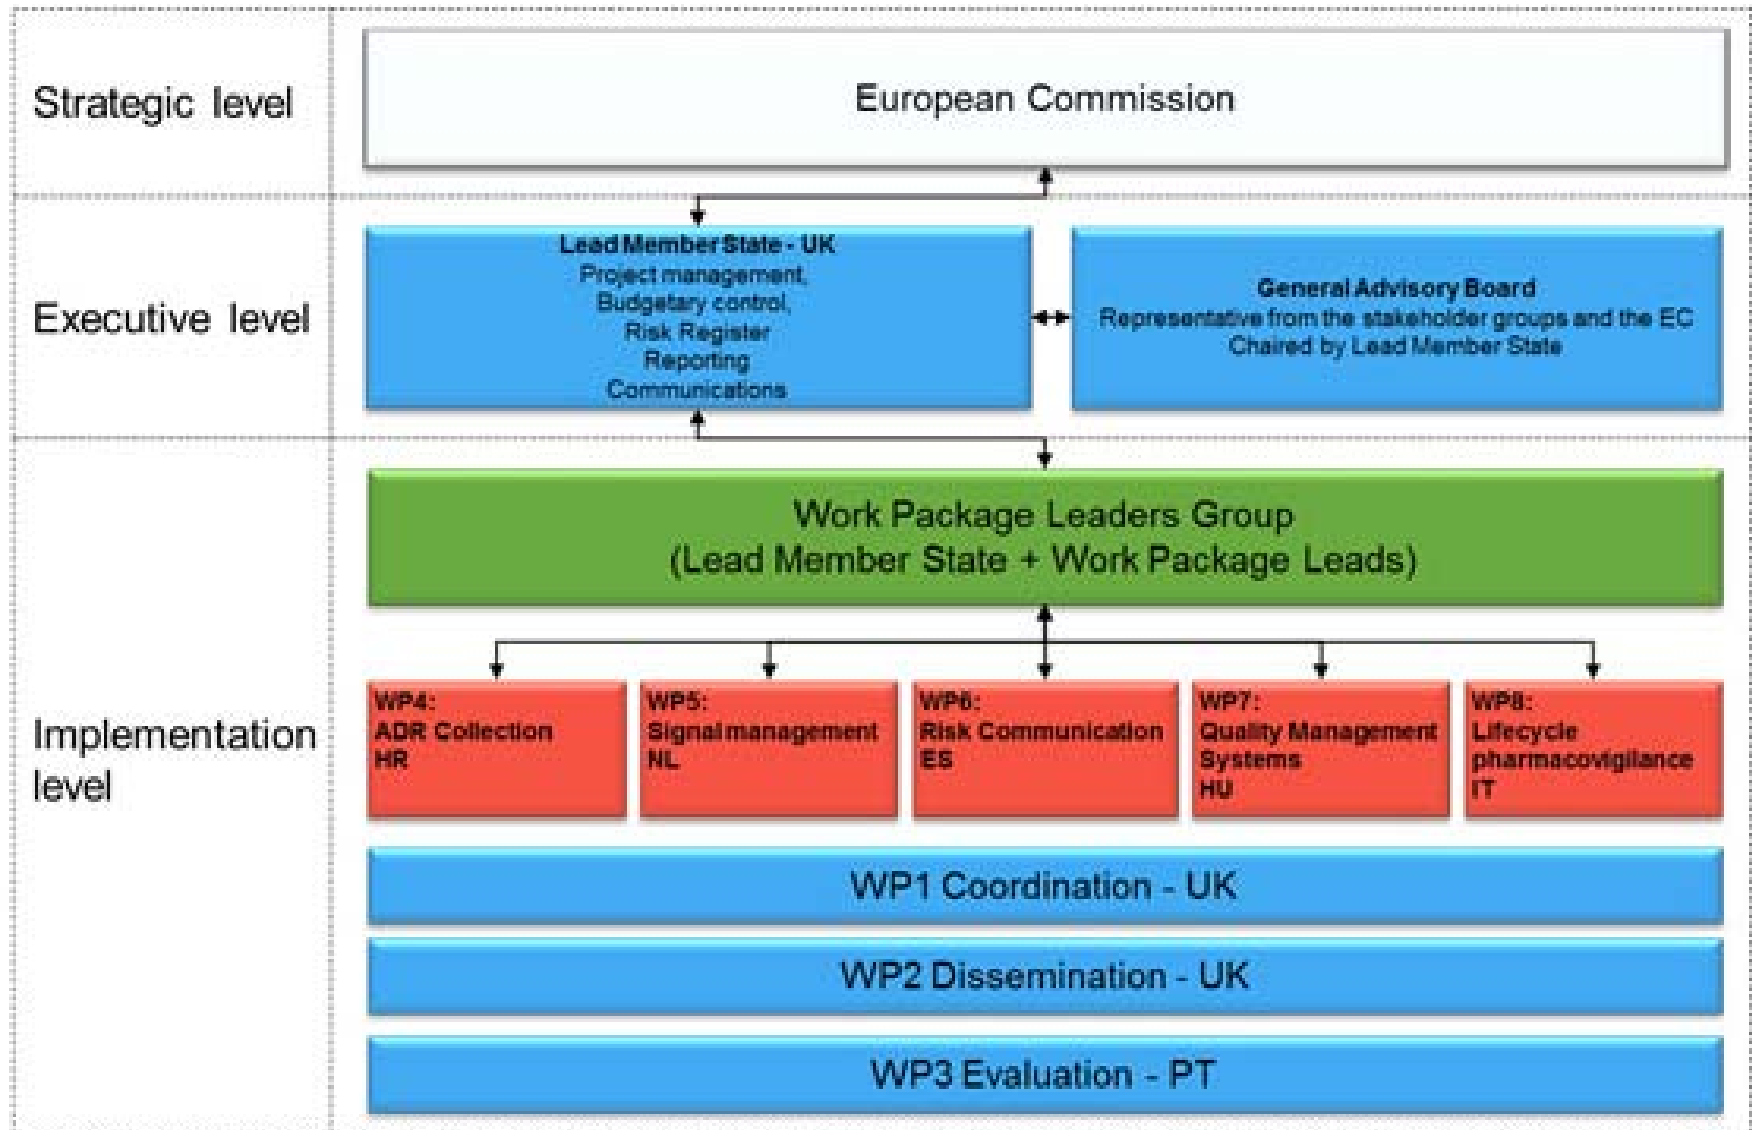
Strategic level

European Commission

Executive level

Lead Member State - UK
Project management,
Budgetary control,
Risk Register
Reporting
Communications

General Advisory Board
Representative from the stakeholder groups and the EC
Chaired by Lead Member State

Implementation level

Work Package Leaders Group
(Lead Member State + Work Package Leads)

WP4:
ADR Collection
HR

WP5:
Signal management
NL

WP6:
Risk Communication
ES

WP7:
Quality Management Systems
HU

WP8:
Lifecycle pharmacovigilance
IT

WP1 Coordination - UK

WP2 Dissemination - UK

WP3 Evaluation - PT